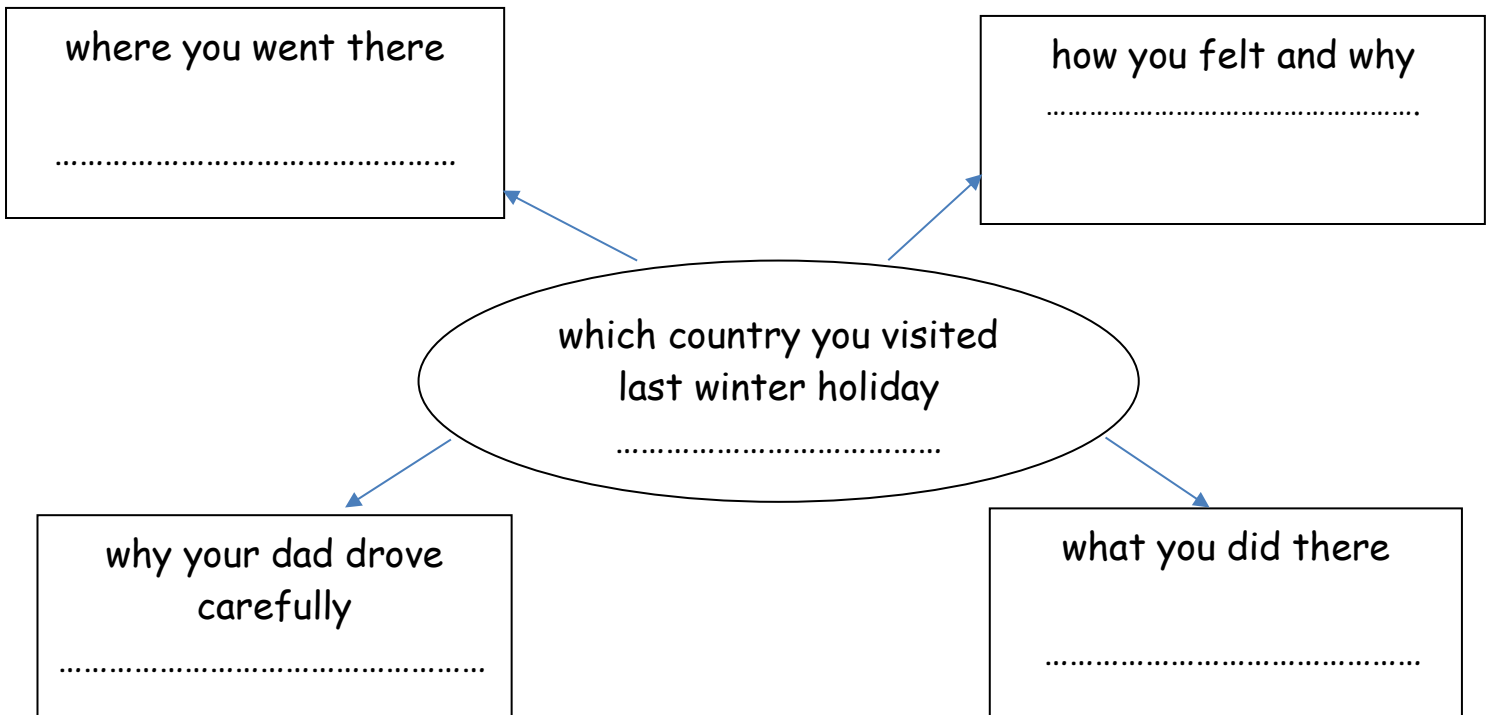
where you went there

……………………………………………

how you felt and why

……………………………………………….

which country you visited last winter holiday

…………………………………….

why your dad drove carefully

………………………………………………

what you did there

…………………………………………